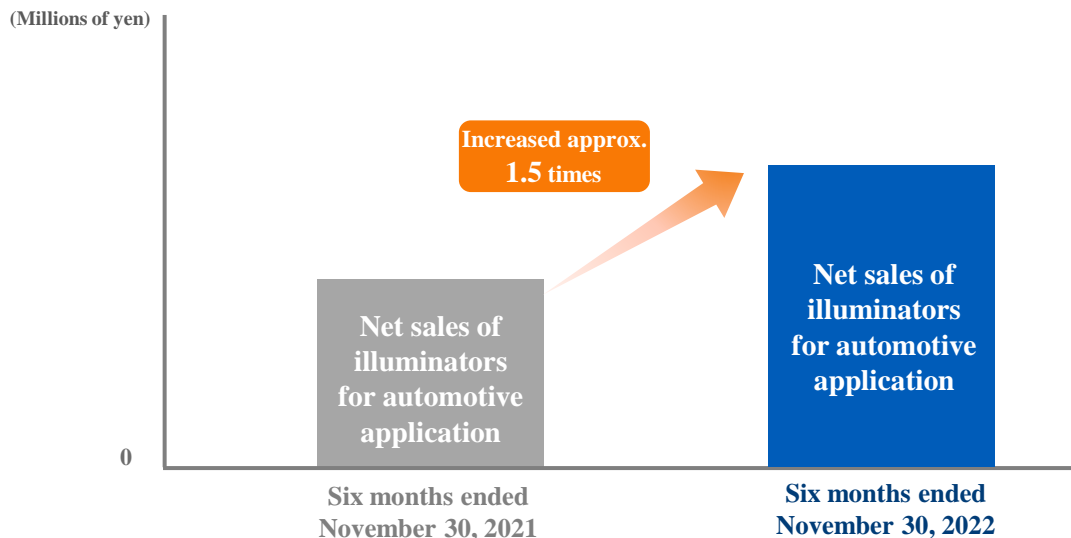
(Millions of yen)

Increased approx. 1.5 times

Net sales of illuminators for automotive application

Net sales of illuminators for automotive application

0

Six months ended November 30, 2021

Six months ended November 30, 2022